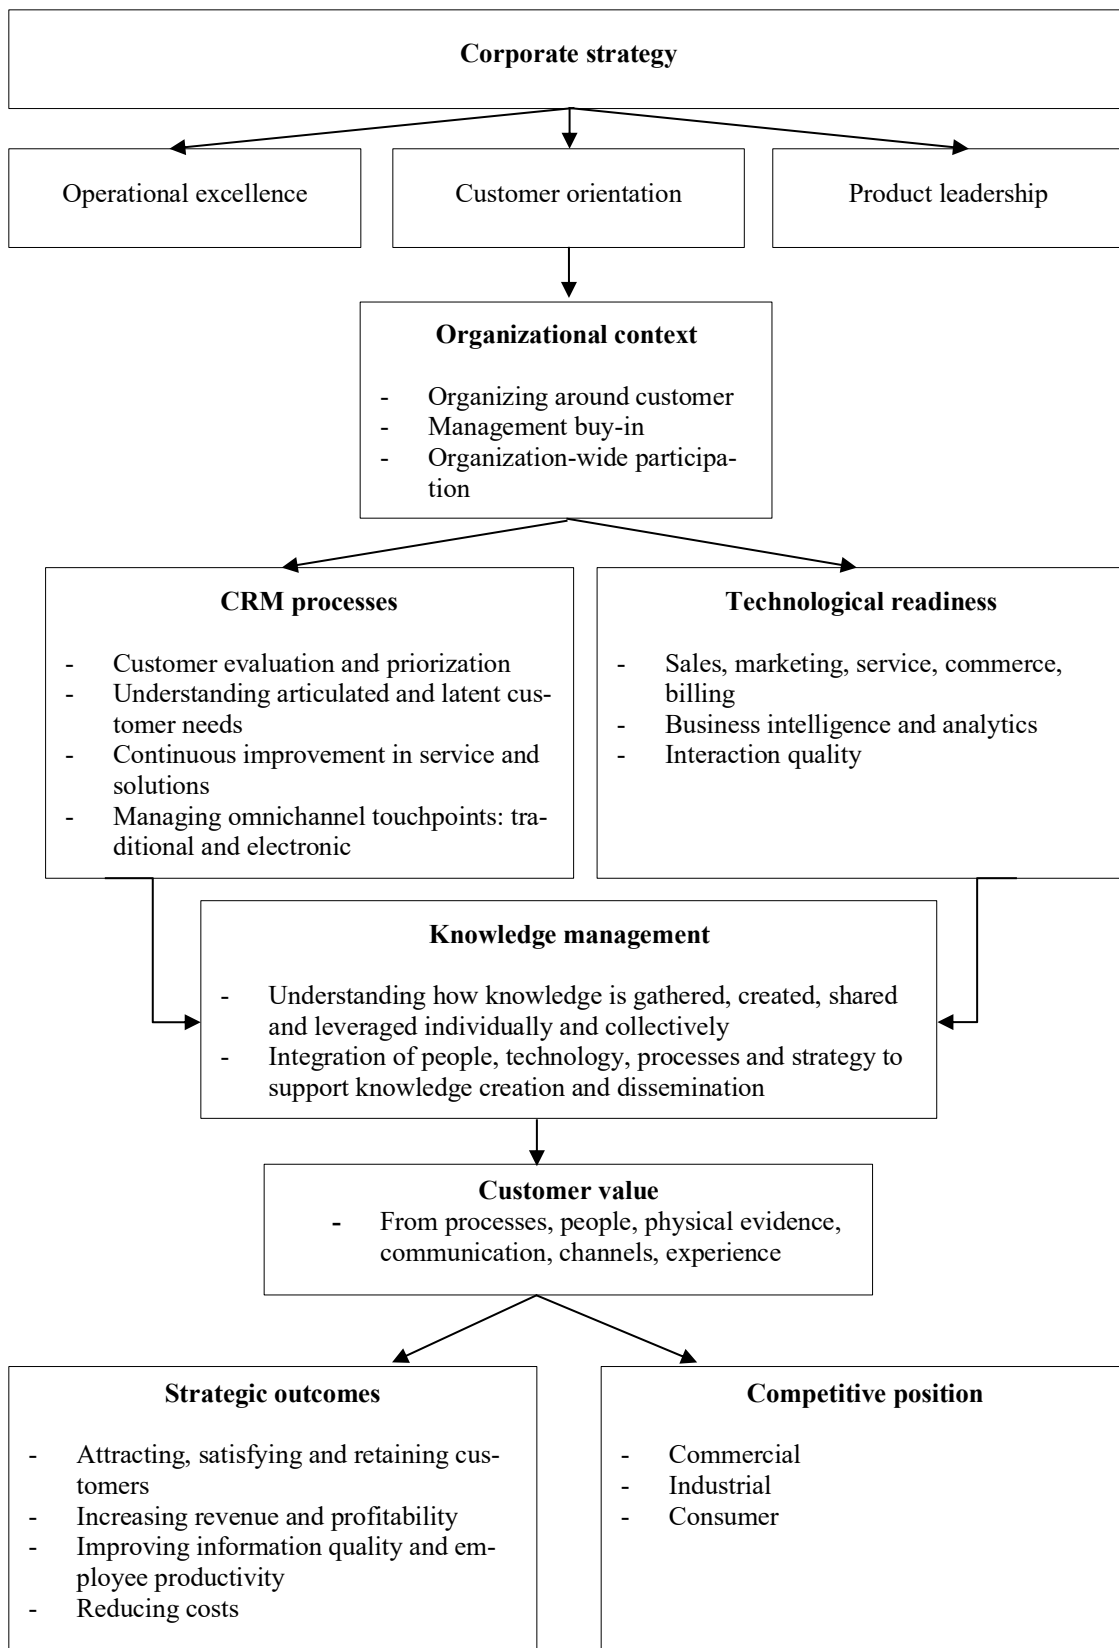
Corporate strategy

Operational excellence

Customer orientation

Product leadership

Organizational context

- Organizing around customer
- Management buy-in
- Organization-wide participation

CRM processes

- Customer evaluation and priorization
- Understanding articulated and latent customer needs
- Continuous improvement in service and solutions
- Managing omnichannel touchpoints: traditional and electronic

Technological readiness

- Sales, marketing, service, commerce, billing
- Business intelligence and analytics
- Interaction quality

Knowledge management

- Understanding how knowledge is gathered, created, shared and leveraged individually and collectively
- Integration of people, technology, processes and strategy to support knowledge creation and dissemination

Customer value
- From processes, people, physical evidence, communication, channels, experience

Strategic outcomes

- Attracting, satisfying and retaining customers
- Increasing revenue and profitability
- Improving information quality and employee productivity
- Reducing costs

Competitive position

- Commercial
- Industrial
- Consumer